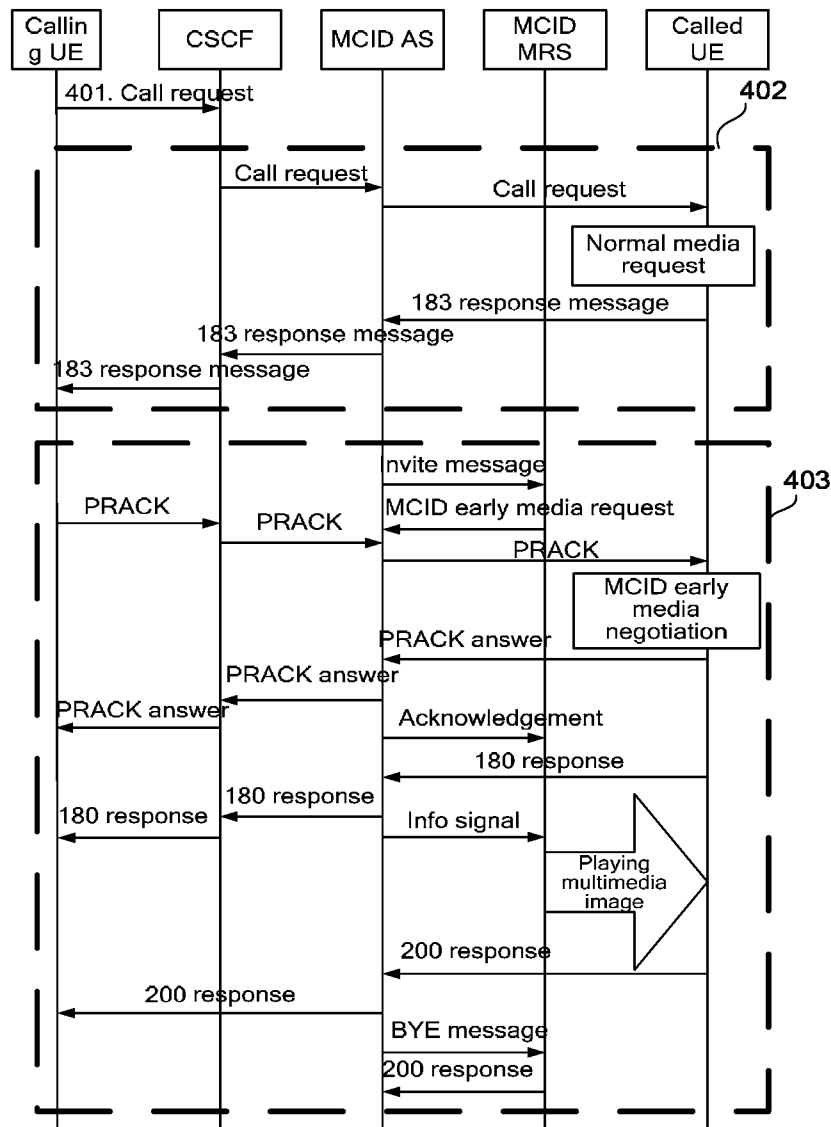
Callin g UE
CSCF
MCID AS
MCID MRS
Called UE
401. Call request
402
Call request
Call request
Normal media request
183 response message
183 response message
183 response message
Invite message
403
PRACK
MCID early media request
PRACK
PRACK
MCID early media negotiation
PRACK answer
PRACK answer
PRACK answer
Acknowledgement
180 response
180 response
180 response
Info signal
Playing multimedia image
200 response
200 response
BYE message
200 response